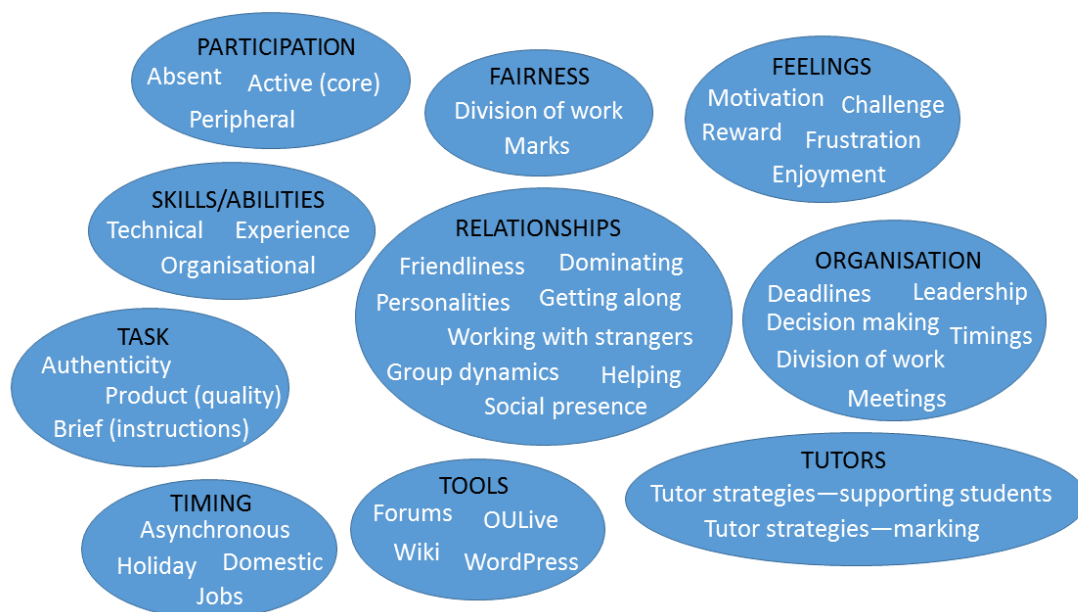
PARTICIPATION
Absent Active (core)
Peripheral

FAIRNESS
Division of work
Marks

FEELINGS
Motivation Challenge
Reward Frustration
Enjoyment

SKILLS/ABILITIES
Technical Experience
Organisational

RELATIONSHIPS
Friendliness Dominating
Personalities Getting along
Working with strangers
Group dynamics Helping
Social presence

ORGANISATION
Deadlines Leadership
Decision making Timings
Division of work
Meetings

TASK
Authenticity
Product (quality)
Brief (instructions)

TUTORS
Tutor strategies—supporting students
Tutor strategies—marking

TIMING
Asynchronous
Holiday Domestic
Jobs

TOOLS
Forums OULive
Wiki WordPress